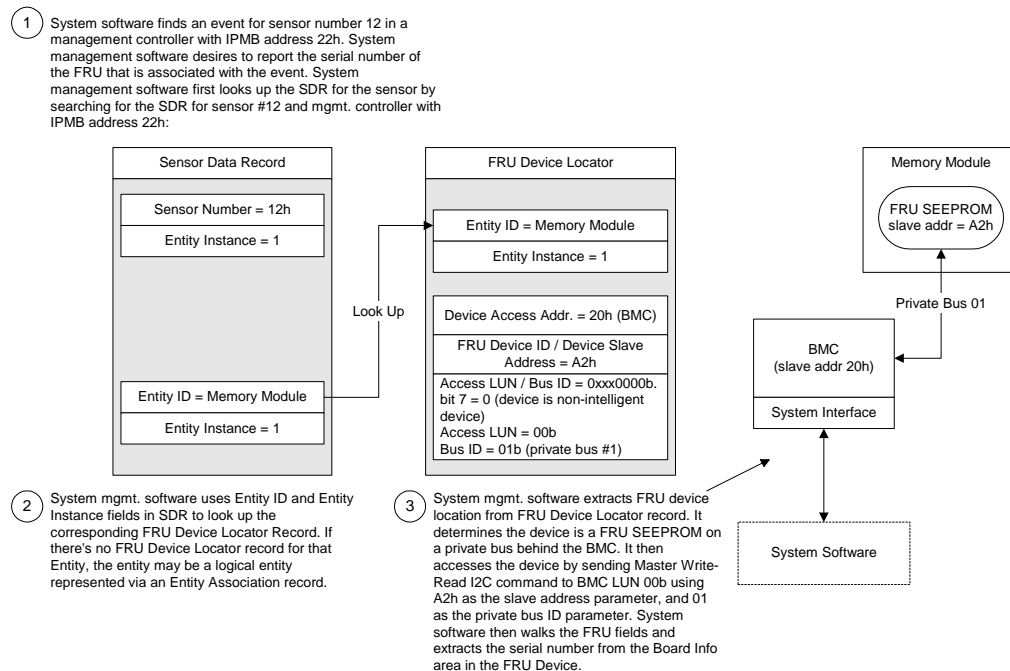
1 System software finds an event for sensor number 12 in a management controller with IPMB address 22h. System management software desires to report the serial number of the FRU that is associated with the event. System management software first looks up the SDR for the sensor by searching for the SDR for sensor #12 and mgmt. controller with IPMB address 22h:

Sensor Data Record

Sensor Number = 12h

Entity Instance = 1

Entity ID = Memory Module

Entity Instance = 1

Look Up

FRU Device Locator

Entity ID = Memory Module

Entity Instance = 1

Device Access Addr. = 20h (BMC)

FRU Device ID / Device Slave Address = A2h

Access LUN / Bus ID = 0xxx0000b. bit 7 = 0 (device is non-intelligent device)
Access LUN = 00b
Bus ID = 01b (private bus #1)

Memory Module

FRU SEEPROM slave addr = A2h

Private Bus 01

BMC (slave addr 20h)

System Interface

System Software

2 System mgmt. software uses Entity ID and Entity Instance fields in SDR to look up the corresponding FRU Device Locator Record. If there's no FRU Device Locator record for that Entity, the entity may be a logical entity represented via an Entity Association record.

3 System mgmt. software extracts FRU device location from FRU Device Locator record. It determines the device is a FRU SEEPROM on a private bus behind the BMC. It then accesses the device by sending Master Write-Read I2C command to BMC LUN 00b using A2h as the slave address parameter, and 01 as the private bus ID parameter. System software then walks the FRU fields and extracts the serial number from the Board Info area in the FRU Device.